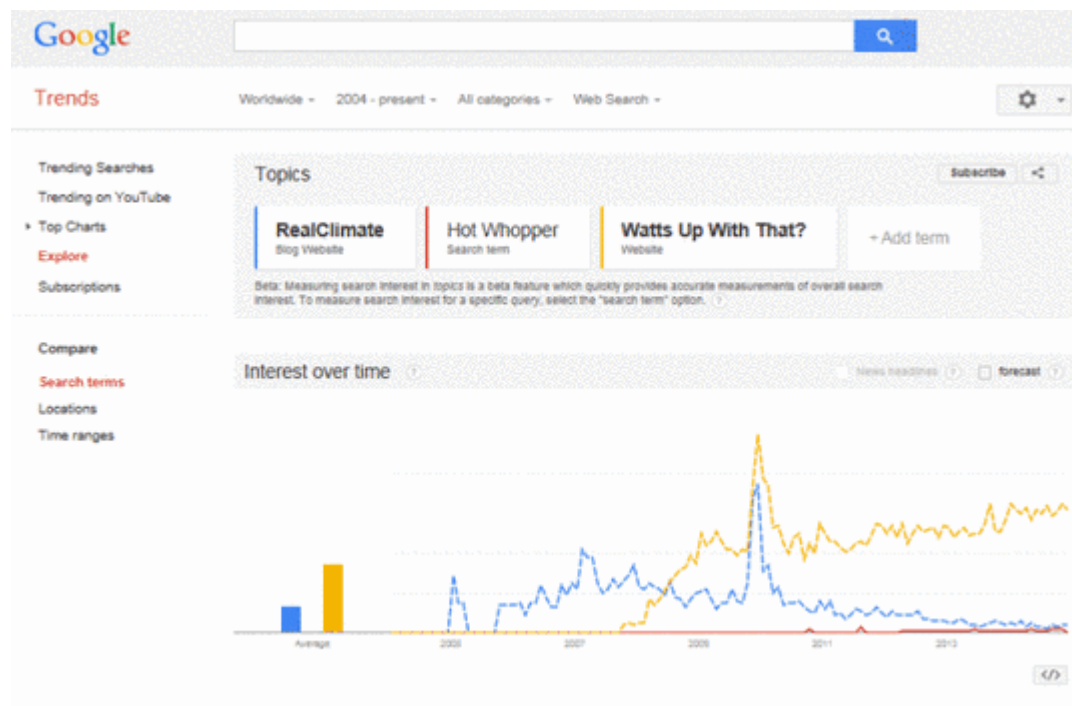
Google

Trends

Worldwide 2004 - present All categories Web Search

Trending Searches
Trending on YouTube
Top Charts
Explore
Subscriptions

Compare
Search terms
Locations
Time ranges

Topics

Subscribe

RealClimate
Blog Website

Hot Whopper
Search term

Watts Up With That?
Website

+ Add term

Beta: Measuring search interest in topics is a beta feature which quickly provides accurate measurements of overall search interest. To measure search interest for a specific query, select the "search term" option.

Interest over time

News headlines forecast

Average 2005 2007 2009 2011 2013

</>